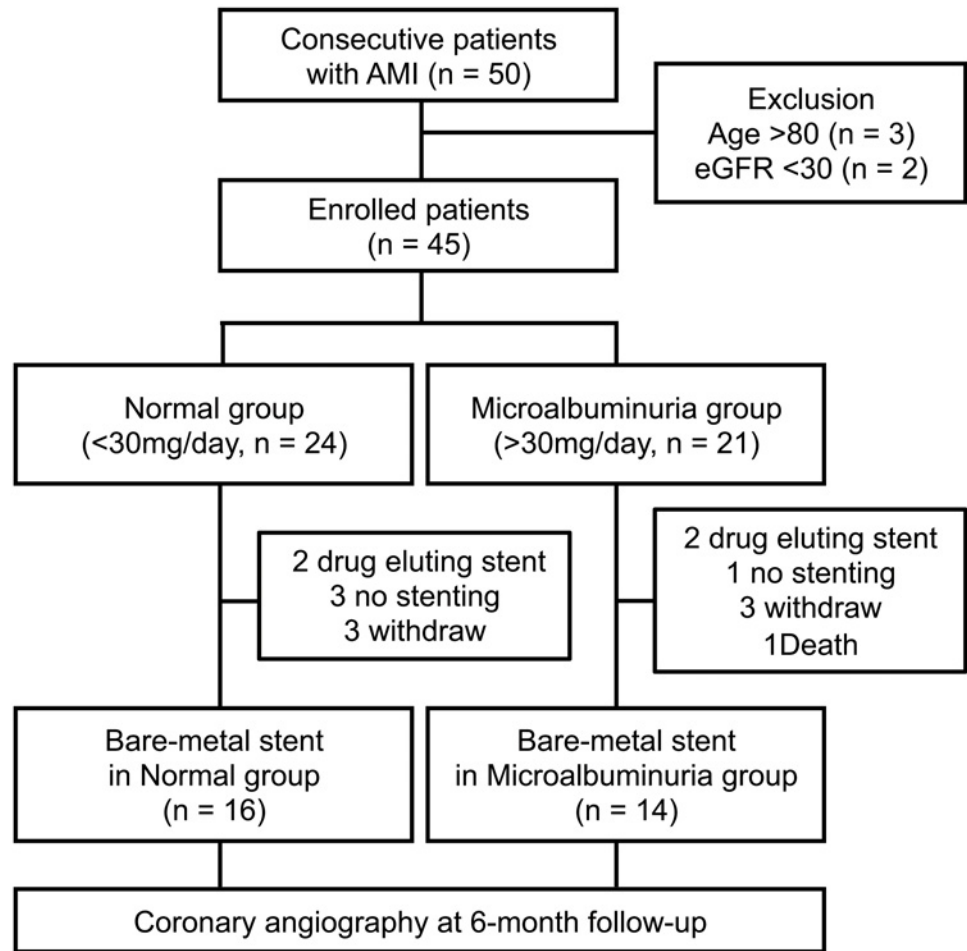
Consecutive patients with AMI (n = 50)

Exclusion
Age >80 (n = 3)
eGFR <30 (n = 2)

Enrolled patients (n = 45)

Normal group (<30mg/day, n = 24)

Microalbuminuria group (>30mg/day, n = 21)

2 drug eluting stent
3 no stenting
3 withdraw

2 drug eluting stent
1 no stenting
3 withdraw
1Death

Bare-metal stent in Normal group (n = 16)

Bare-metal stent in Microalbuminuria group (n = 14)

Coronary angiography at 6-month follow-up